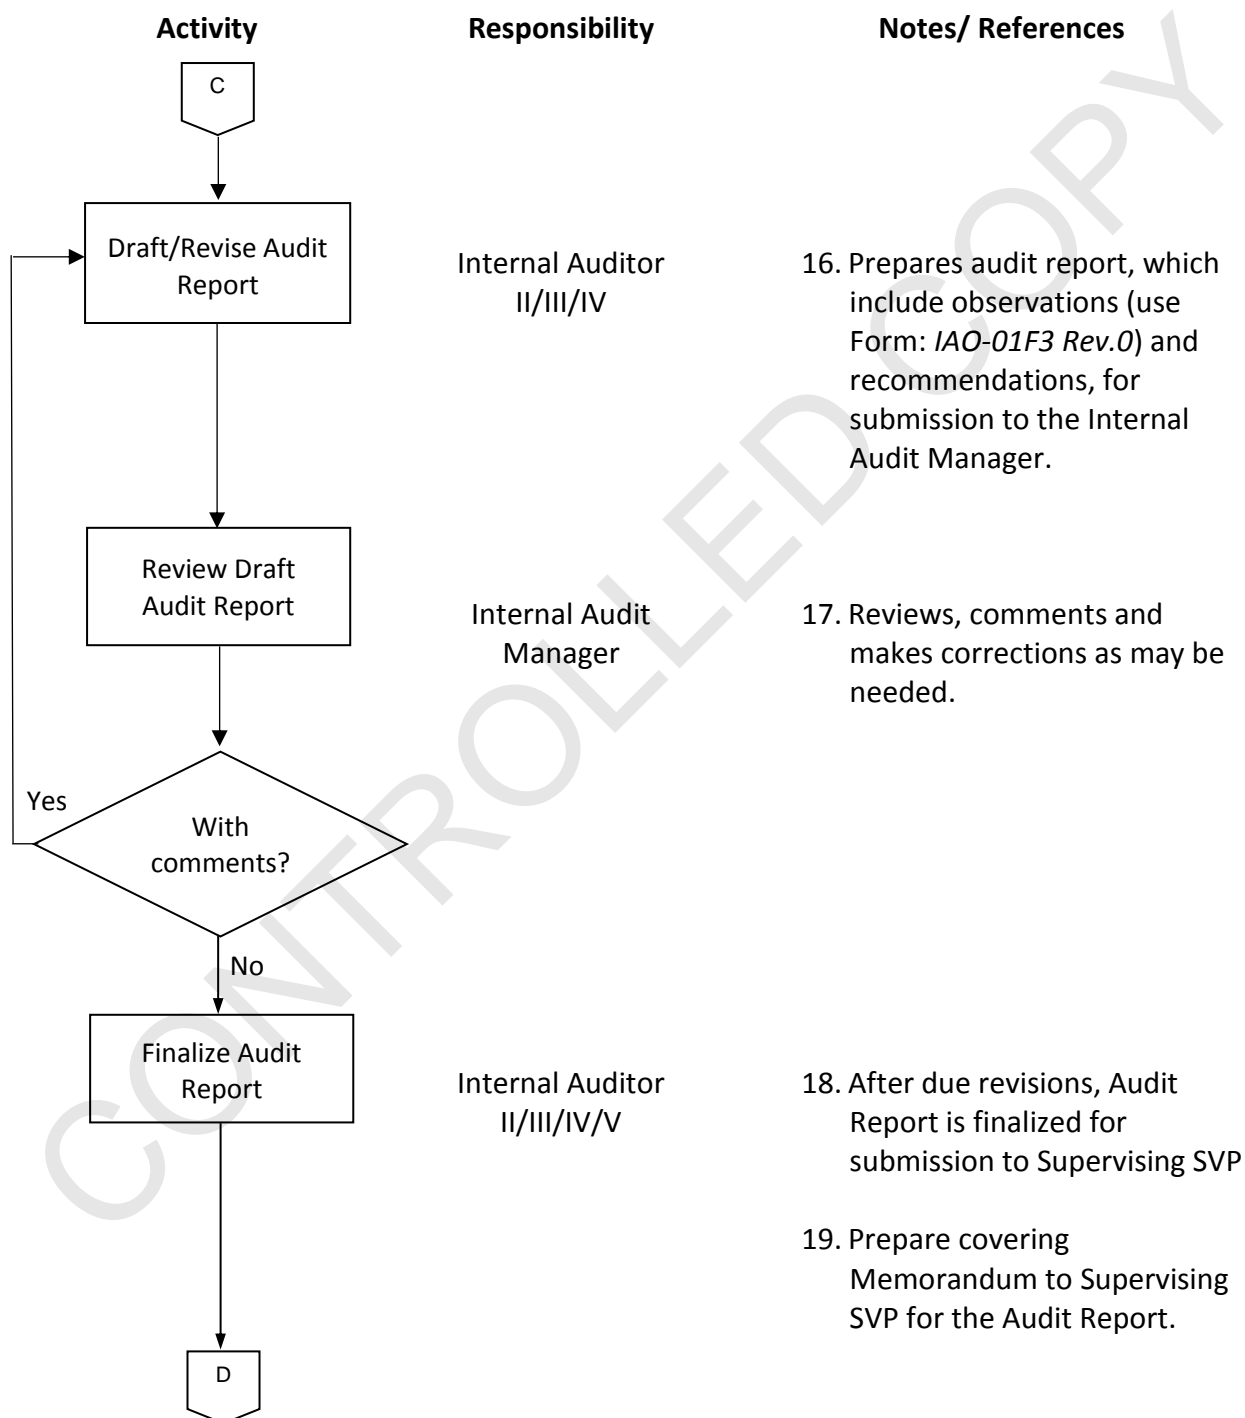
Activity

Responsibility

Notes/ References

C

Draft/Revise Audit Report

Internal Auditor II/III/IV

16. Prepares audit report, which include observations (use Form: *IAO-01F3 Rev.0*) and recommendations, for submission to the Internal Audit Manager.

Review Draft Audit Report

Internal Audit Manager

17. Reviews, comments and makes corrections as may be needed.

Yes

With comments?

No

Finalize Audit Report

Internal Auditor II/III/IV/V

18. After due revisions, Audit Report is finalized for submission to Supervising SVP

19. Prepare covering Memorandum to Supervising SVP for the Audit Report.

D

CONTROLLED COPY